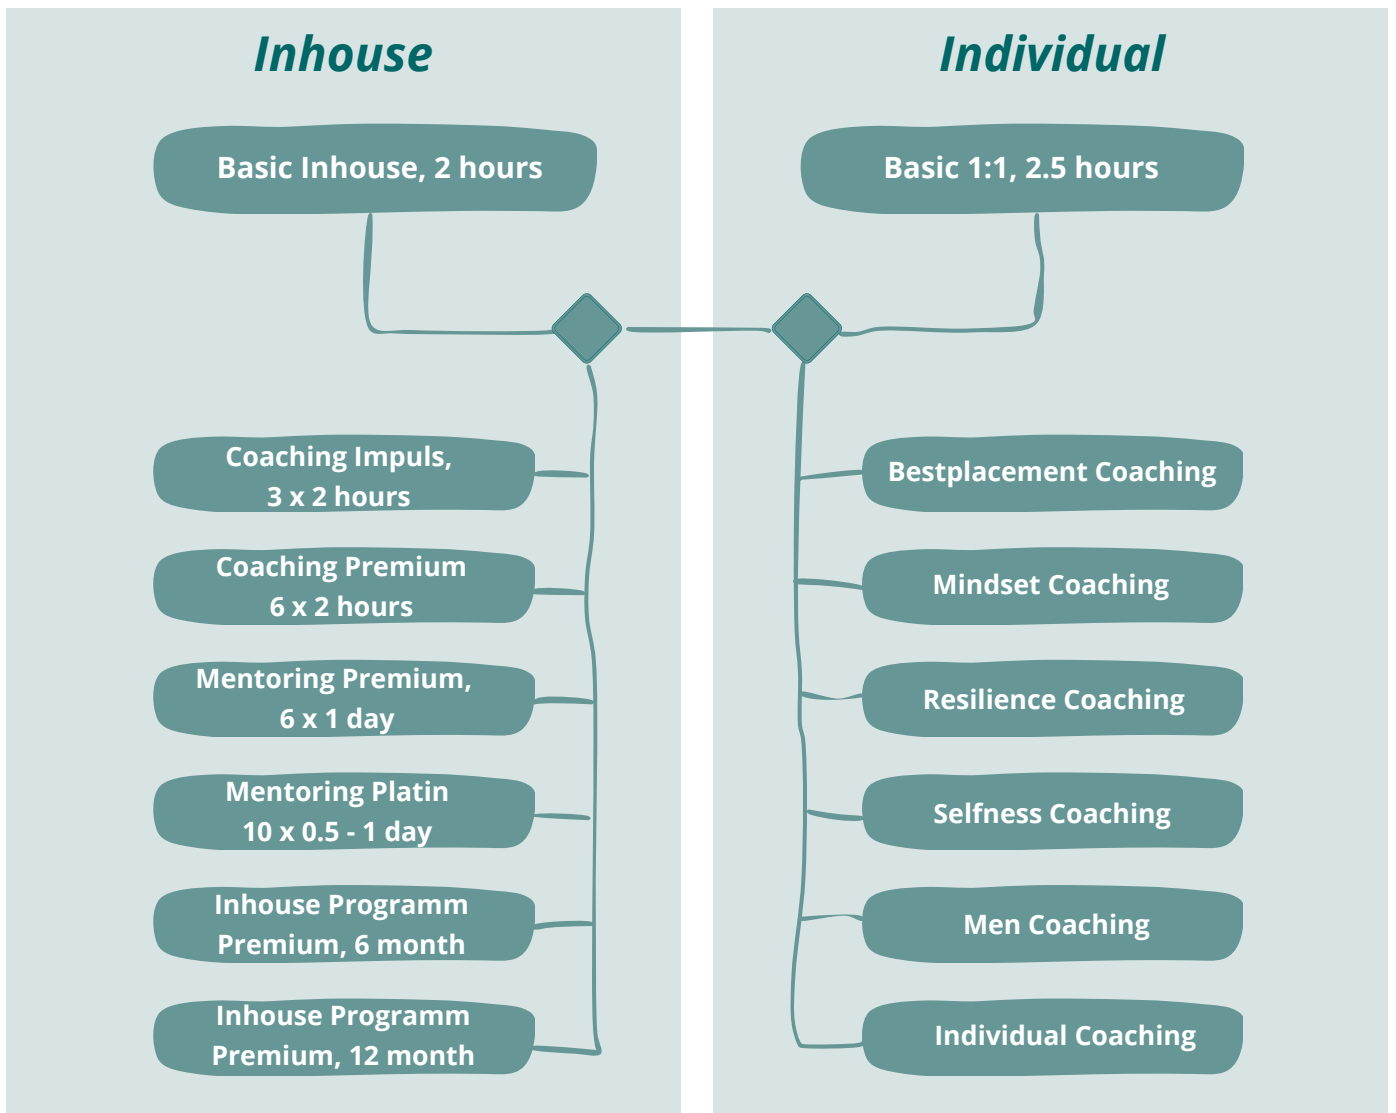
Inhouse

Basic Inhouse, 2 hours

Coaching Impuls, 3 x 2 hours

Coaching Premium 6 x 2 hours

Mentoring Premium, 6 x 1 day

Mentoring Platin 10 x 0.5 - 1 day

Inhouse Programm Premium, 6 month

Inhouse Programm Premium, 12 month

Individual

Basic 1:1, 2.5 hours

Bestplacement Coaching

Mindset Coaching

Resilience Coaching

Selfness Coaching

Men Coaching

Individual Coaching